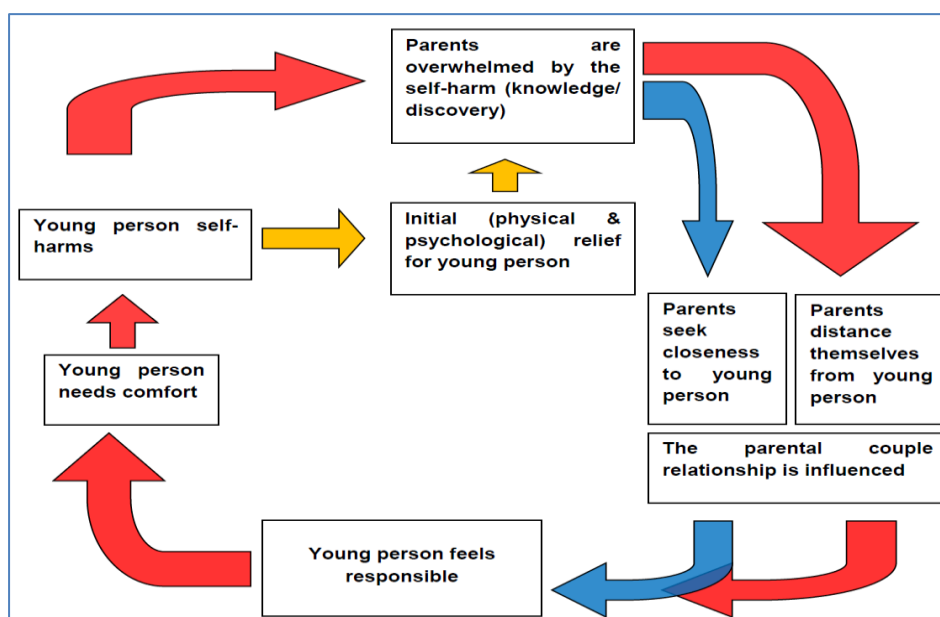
Parents are overwhelmed by the self-harm (knowledge/ discovery)

Young person self-harms

Initial (physical & psychological) relief for young person

Parents seek closeness to young person

Parents distance themselves from young person

Young person needs comfort

The parental couple relationship is influenced

Young person feels responsible